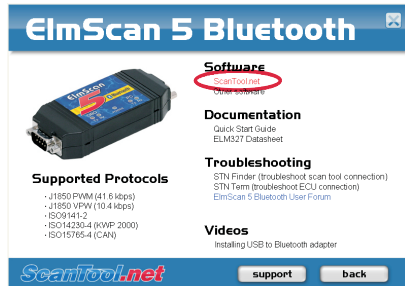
ElmScan 5 Bluetooth

Software
ScanTool.net
Other software

Documentation
Quick Start Guide
ELM327 Datasheet

Troubleshooting
STN Finder (troubleshoot scan tool connection)
STN Term (troubleshoot ECU connection)
ElmScan 5 Bluetooth User Forum

Videos
Installing USB to Bluetooth adapter

Supported Protocols
• J1850 PWM (41.6 kbps)
• J1850 VPW (10.4 kbps)
• ISO9141-2
• ISO14230-4 (KWP 2000)
• ISO15765-4 (CAN)

ScanTool.net
support
back